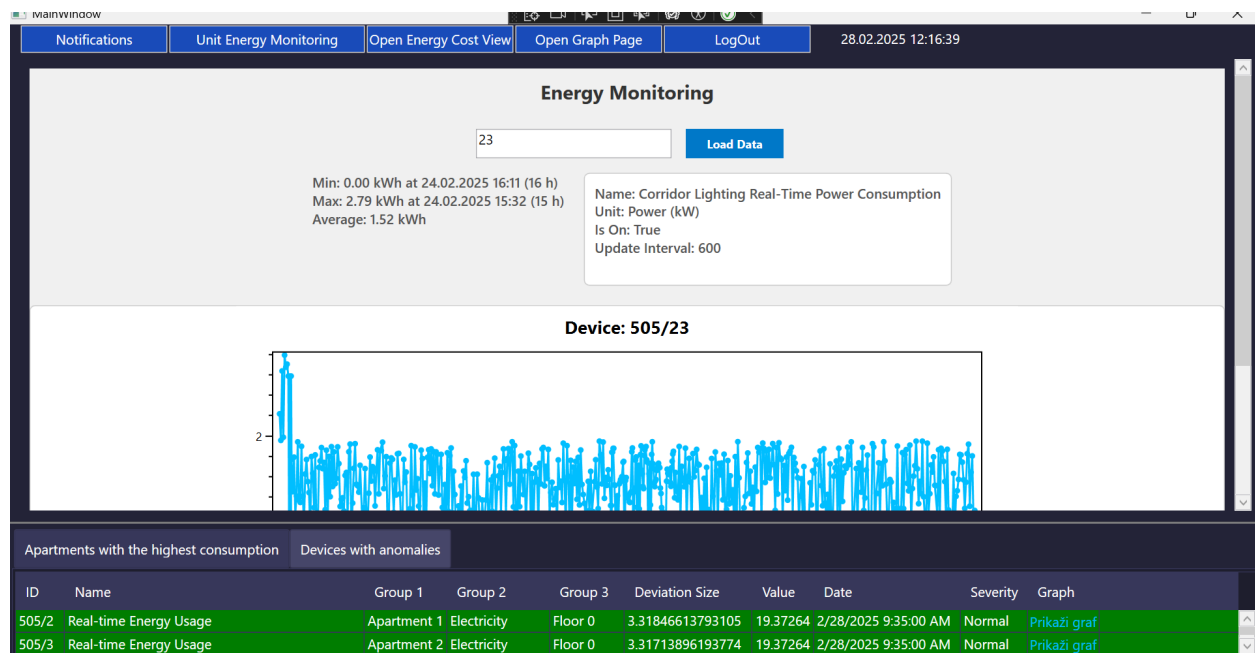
MainWindow

Notifications
Unit Energy Monitoring
Open Energy Cost View
Open Graph Page
LogOut
28.02.2025 12:16:39

Energy Monitoring

23
Load Data

Min: 0.00 kWh at 24.02.2025 16:11 (16 h)
Max: 2.79 kWh at 24.02.2025 15:32 (15 h)
Average: 1.52 kWh

Name: Corridor Lighting Real-Time Power Consumption
Unit: Power (kW)
Is On: True
Update Interval: 600

Device: 505/23

2

Apartments with the highest consumption
Devices with anomalies

| ID | Name | Group 1 | Group 2 | Group 3 | Deviation Size | Value | Date | Severity | Graph |
|---|---|---|---|---|---|---|---|---|---|
| 505/2 | Real-time Energy Usage | Apartment 1 | Electricity | Floor 0 | 3.31846613793105 | 19.37264 | 2/28/2025 9:35:00 AM | Normal | Prikaži graf |
| 505/3 | Real-time Energy Usage | Apartment 2 | Electricity | Floor 0 | 3.31713896193774 | 19.37264 | 2/28/2025 9:35:00 AM | Normal | Prikaži graf |